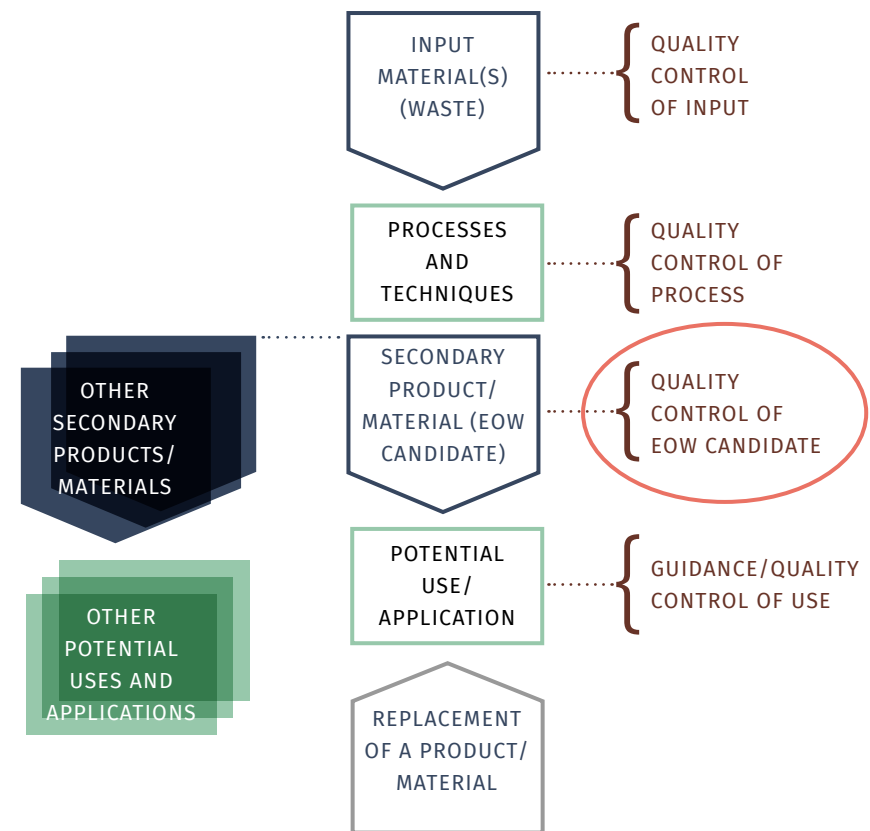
INPUT MATERIAL(S) (WASTE)

QUALITY CONTROL OF INPUT

PROCESSES AND TECHNIQUES

QUALITY CONTROL OF PROCESS

OTHER SECONDARY PRODUCTS/ MATERIALS

SECONDARY PRODUCT/ MATERIAL (EOW CANDIDATE)

QUALITY CONTROL OF EOW CANDIDATE

OTHER POTENTIAL USES AND APPLICATIONS

POTENTIAL USE/ APPLICATION

GUIDANCE/QUALITY CONTROL OF USE

REPLACEMENT OF A PRODUCT/ MATERIAL